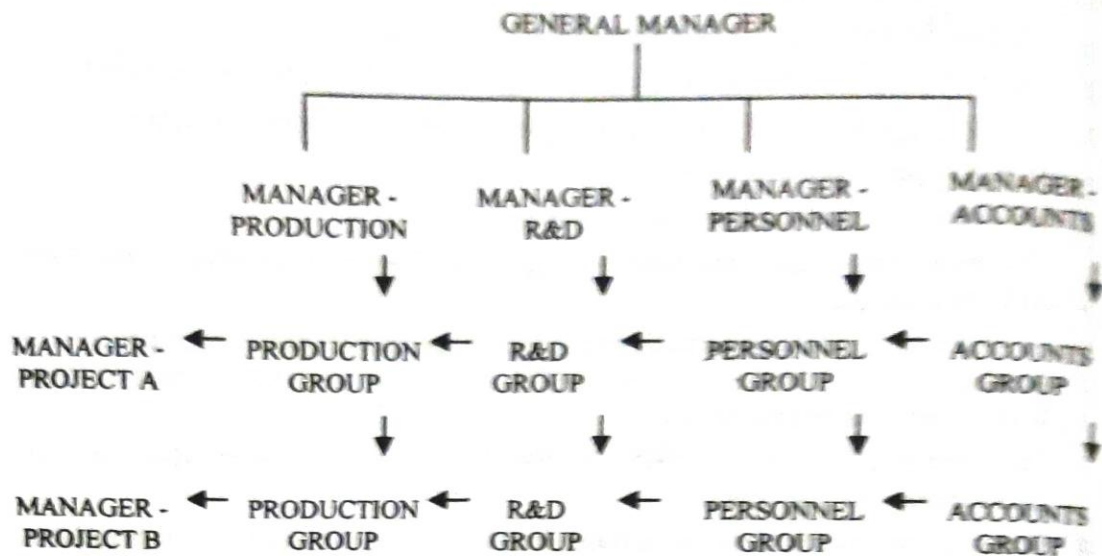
GENERAL MANAGER

MANAGER - PRODUCTION

MANAGER - R&D

MANAGER - PERSONNEL

MANAGER - ACCOUNTS

MANAGER - PROJECT A

PRODUCTION GROUP

R&D GROUP

PERSONNEL GROUP

ACCOUNTS GROUP

MANAGER - PROJECT B

PRODUCTION GROUP

R&D GROUP

PERSONNEL GROUP

ACCOUNTS GROUP